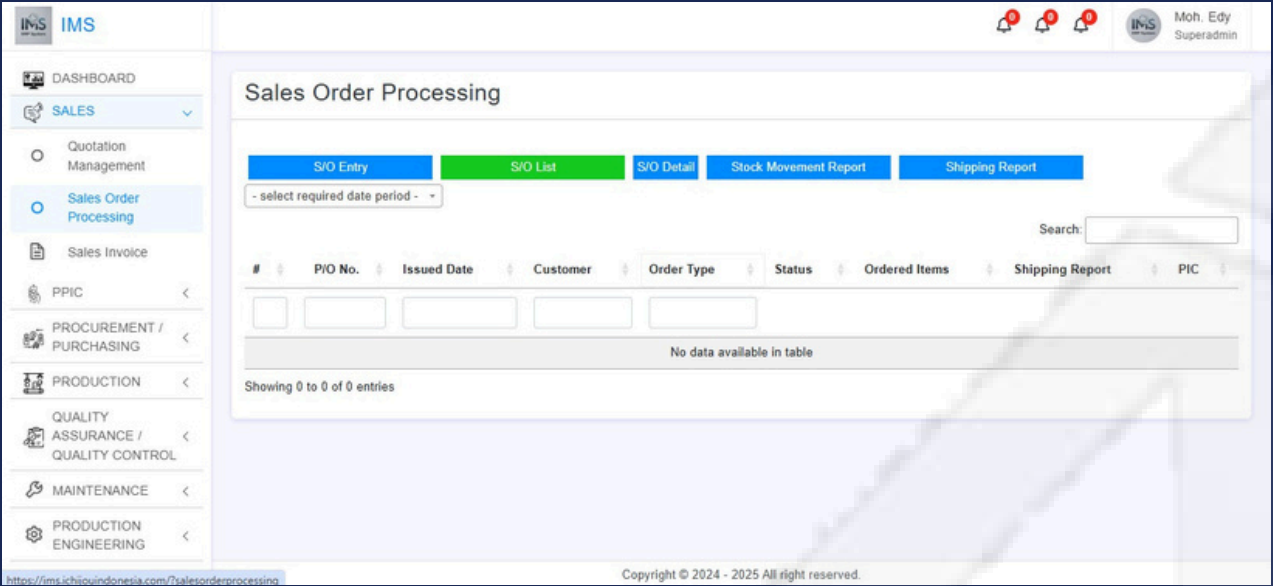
IMS IMS

0 0 0

IMS Moh. Edy Superadmin

DASHBOARD

SALES

Quotation Management

Sales Order Processing

Sales Invoice

PPIC

PROCUREMENT / PURCHASING

PRODUCTION

QUALITY ASSURANCE / QUALITY CONTROL

MAINTENANCE

PRODUCTION ENGINEERING

Sales Order Processing

S/O Entry | S/O List | S/O Detail | Stock Movement Report | Shipping Report

- select required date period -

Search:

| # | P/O No. | Issued Date | Customer | Order Type | Status | Ordered Items | Shipping Report | PIC |
|---|---|---|---|---|---|---|---|---|
| | | | | | | | | |
| No data available in table | | | | | | | | |

Showing 0 to 0 of 0 entries

https://ims.ichijouindonesia.com/?salesorderprocessing

Copyright © 2024 - 2025 All right reserved.